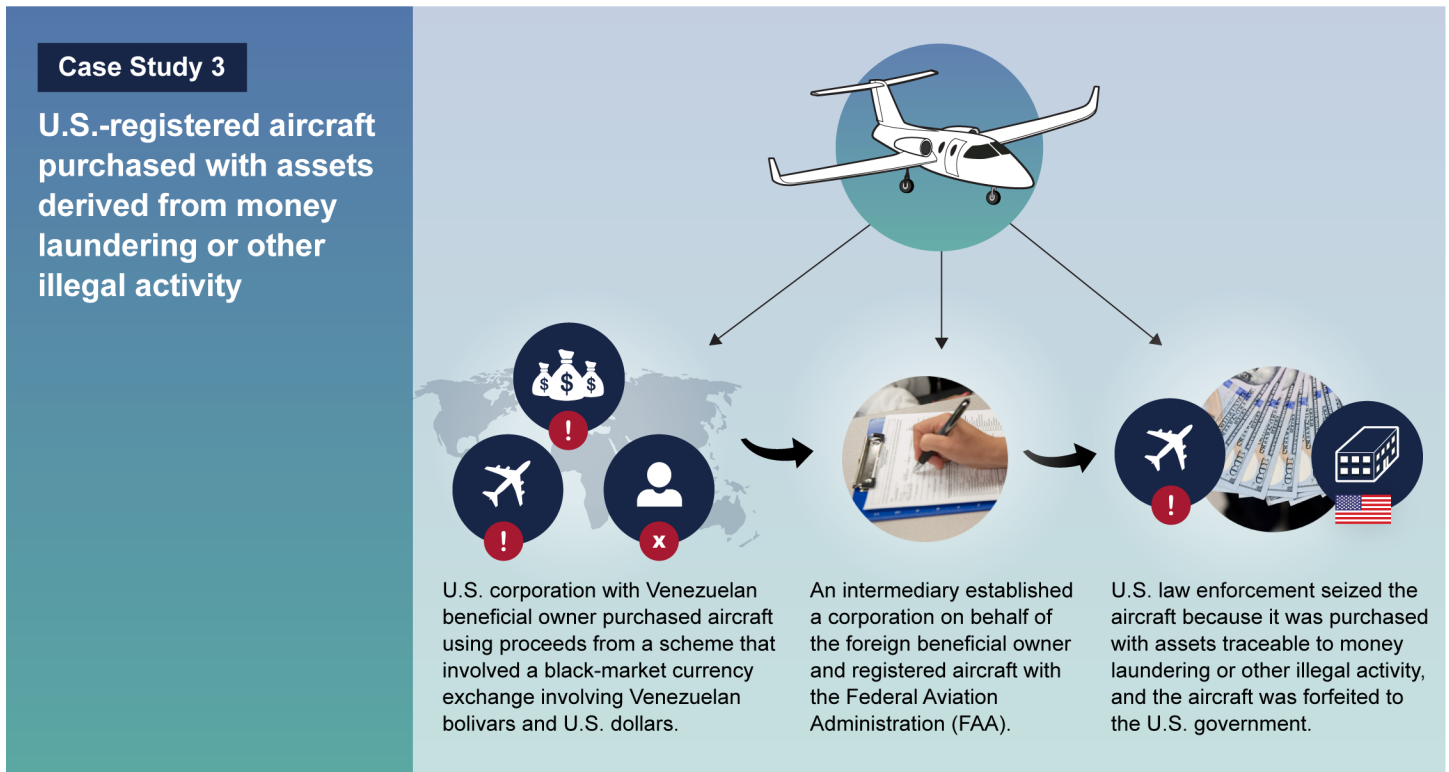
Case Study 3

U.S.-registered aircraft purchased with assets derived from money laundering or other illegal activity

$ $ $

!

!

x

U.S. corporation with Venezuelan beneficial owner purchased aircraft using proceeds from a scheme that involved a black-market currency exchange involving Venezuelan bolivars and U.S. dollars.

An intermediary established a corporation on behalf of the foreign beneficial owner and registered aircraft with the Federal Aviation Administration (FAA).

!

U.S. law enforcement seized the aircraft because it was purchased with assets traceable to money laundering or other illegal activity, and the aircraft was forfeited to the U.S. government.